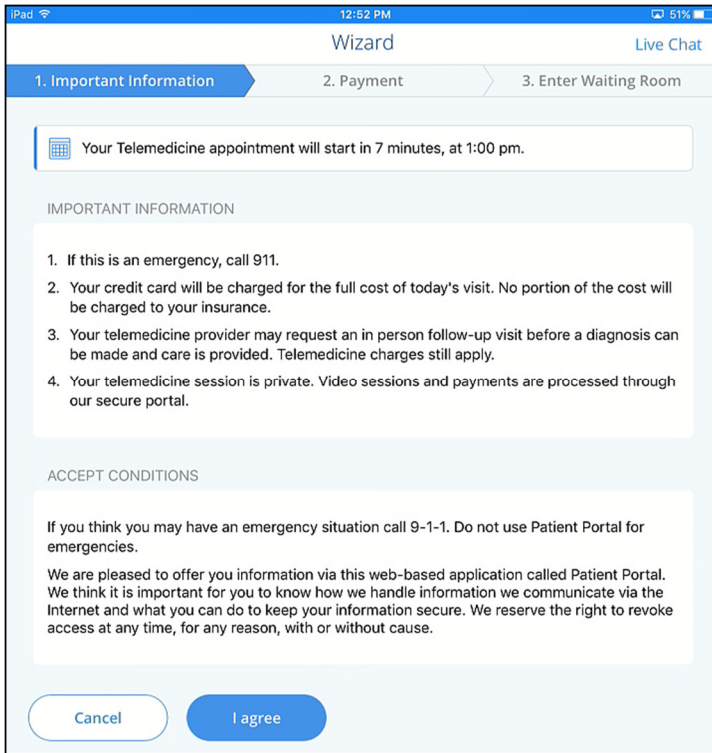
iPad
12:52 PM
51%

Wizard
Live Chat

1. Important Information
2. Payment
3. Enter Waiting Room

Your Telemedicine appointment will start in 7 minutes, at 1:00 pm.

IMPORTANT INFORMATION

1. If this is an emergency, call 911.
2. Your credit card will be charged for the full cost of today's visit. No portion of the cost will be charged to your insurance.
3. Your telemedicine provider may request an in person follow-up visit before a diagnosis can be made and care is provided. Telemedicine charges still apply.
4. Your telemedicine session is private. Video sessions and payments are processed through our secure portal.

ACCEPT CONDITIONS

If you think you may have an emergency situation call 9-1-1. Do not use Patient Portal for emergencies.

We are pleased to offer you information via this web-based application called Patient Portal. We think it is important for you to know how we handle information we communicate via the Internet and what you can do to keep your information secure. We reserve the right to revoke access at any time, for any reason, with or without cause.

Cancel
I agree